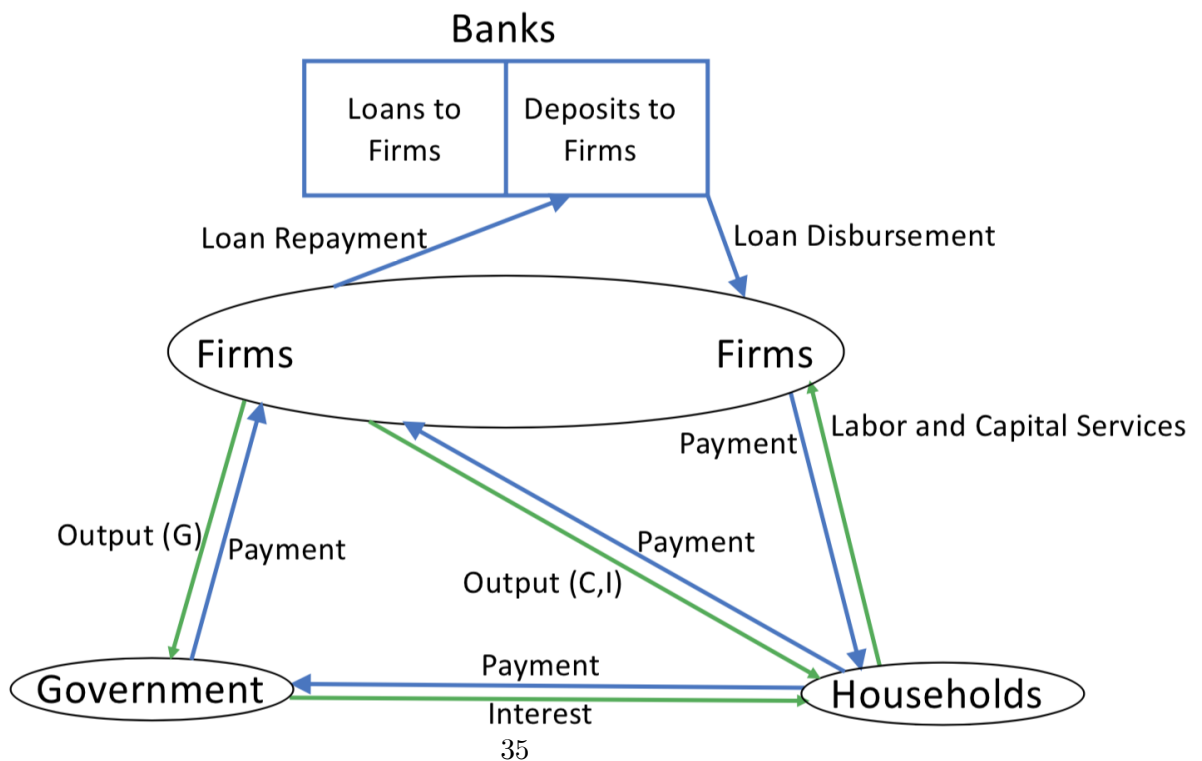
Banks

Loans to Firms

Deposits to Firms

Loan Repayment

Loan Disbursement

Firms

Firms

Payment

Labor and Capital Services

Output (G)

Payment

Payment

Output (C,I)

Payment

Government

Households

Interest

35